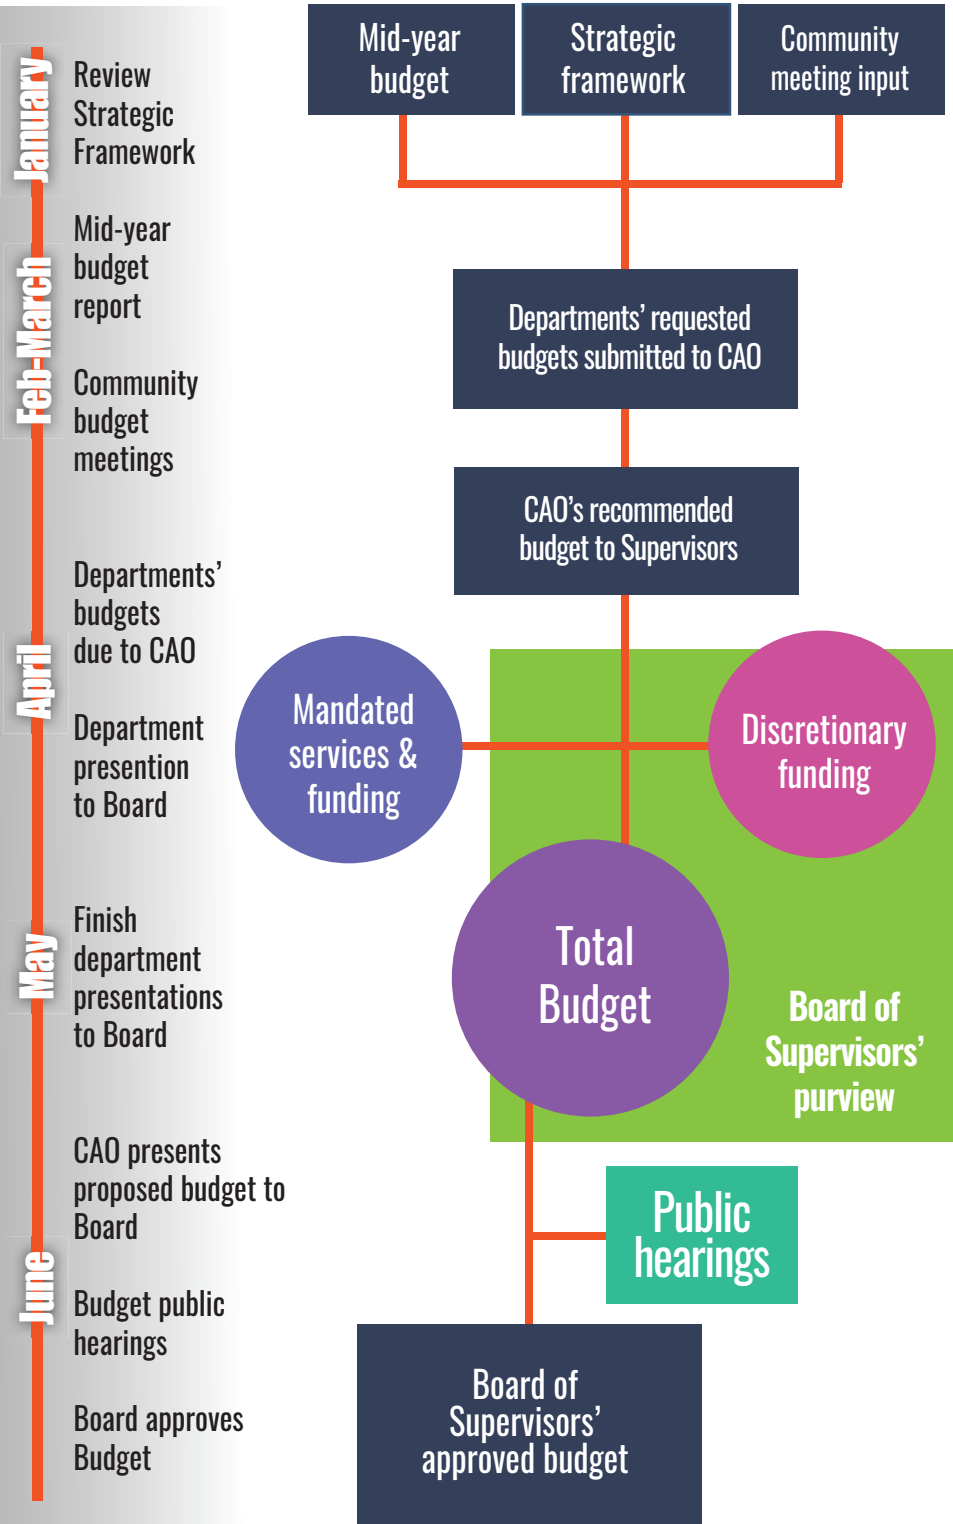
January

Review Strategic Framework

Feb-March

Mid-year budget report

Community budget meetings

April

Departments' budgets due to CAO

Department presention to Board

May

Finish department presentations to Board

June

CAO presents proposed budget to Board

Budget public hearings

Board approves Budget

Mid-year budget

Strategic framework

Community meeting input

Departments' requested budgets submitted to CAO

CAO's recommended budget to Supervisors

Mandated services & funding

Discretionary funding

Total Budget

Board of Supervisors' purview

Public hearings

Board of Supervisors' approved budget